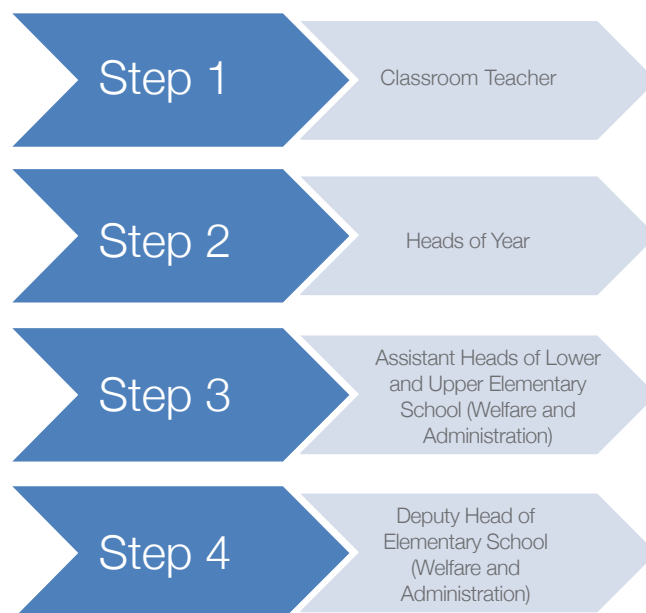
Step 1

Classroom Teacher

Step 2

Heads of Year

Step 3

Assistant Heads of Lower and Upper Elementary School (Welfare and Administration)

Step 4

Deputy Head of Elementary School (Welfare and Administration)